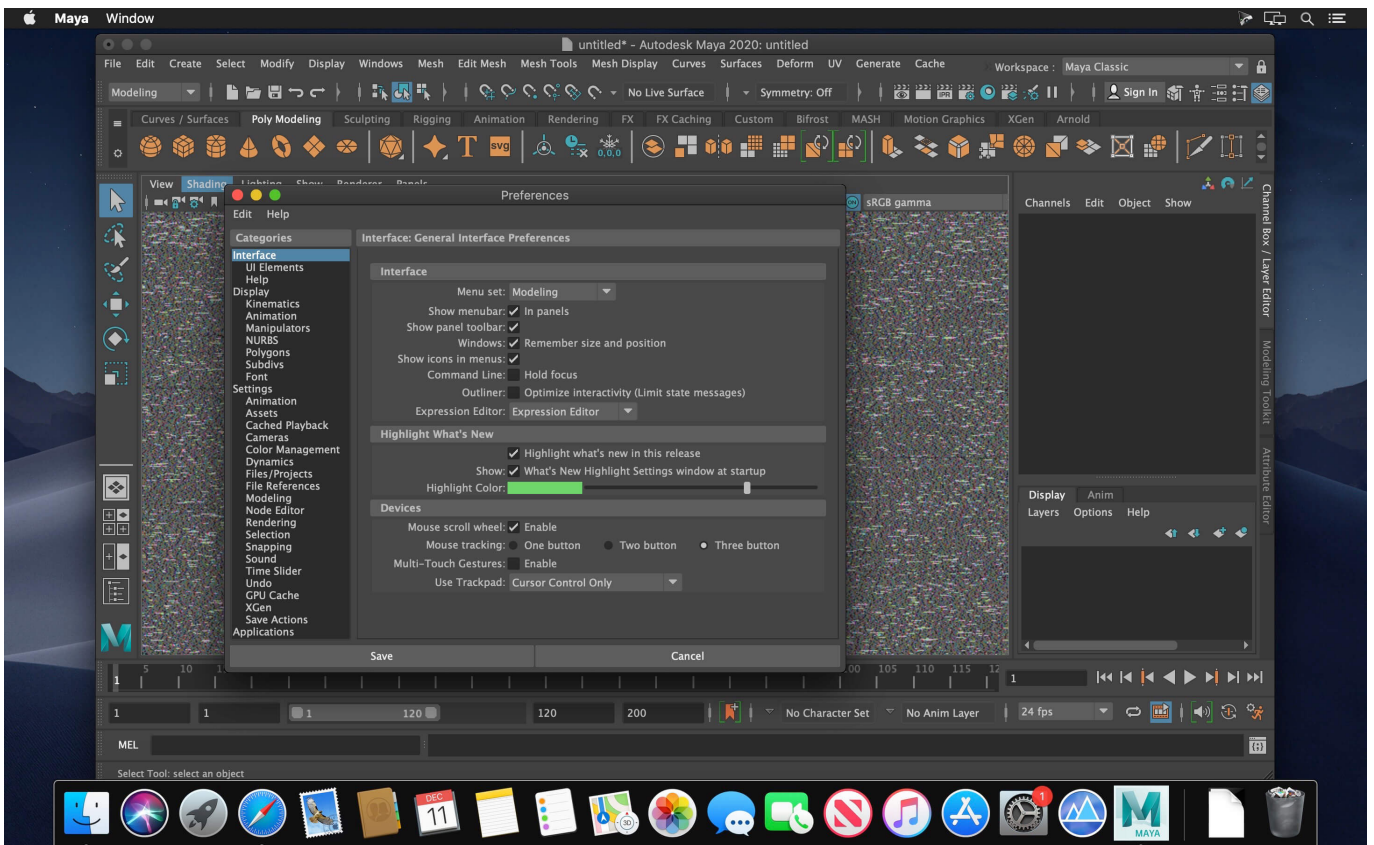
Maya Window

untitled* - Autodesk Maya 2020: untitled

File Edit Create Select Modify Display Windows Mesh Edit Mesh Mesh Tools Mesh Display Curves Surfaces Deform UV Generate Cache Workspace : Maya Classic

Modeling No Live Surface Symmetry: Off Sign In

Curves / Surfaces Poly Modeling Sculpting Rigging Animation Rendering FX FX Caching Custom Bifrost MASH Motion Graphics XGen Arnold

View Shading Lighting Show Renderer Panels

sRGB gamma

Channels Edit Object Show

Channel Box / Layer Editor

Modeling Toolkit

Attribute Editor

Preferences

Edit Help

Categories
Interface
UI Elements
Help
Display
Kinematics
Animation
Manipulators
NURBS
Polygons
Subdivs
Font
Settings
Animation
Assets
Cached Playback
Cameras
Color Management
Dynamics
Files/Projects
File References
Modeling
Node Editor
Rendering
Selection
Snapping
Sound
Time Slider
Undo
GPU Cache
XGen
Save Actions
Applications

Interface: General Interface Preferences

Interface
Menu set: Modeling
Show menubar: In panels
Show panel toolbar:
Windows: Remember size and position
Show icons in menus:
Command Line: Hold focus
Outliner: Optimize interactivity (Limit state messages)
Expression Editor: Expression Editor

Highlight What's New
Highlight what's new in this release
Show: What's New Highlight Settings window at startup
Highlight Color:

Devices
Mouse scroll wheel: Enable
Mouse tracking: One button Two button Three button
Multi-Touch Gestures: Enable
Use Trackpad: Cursor Control Only

Save Cancel

Display Anim
Layers Options Help

5 10 100 105 110 115 12

1 1 1 120 120 200 No Character Set No Anim Layer 24 fps

MEL

Select Tool: select an object

DEC 11

MAYA